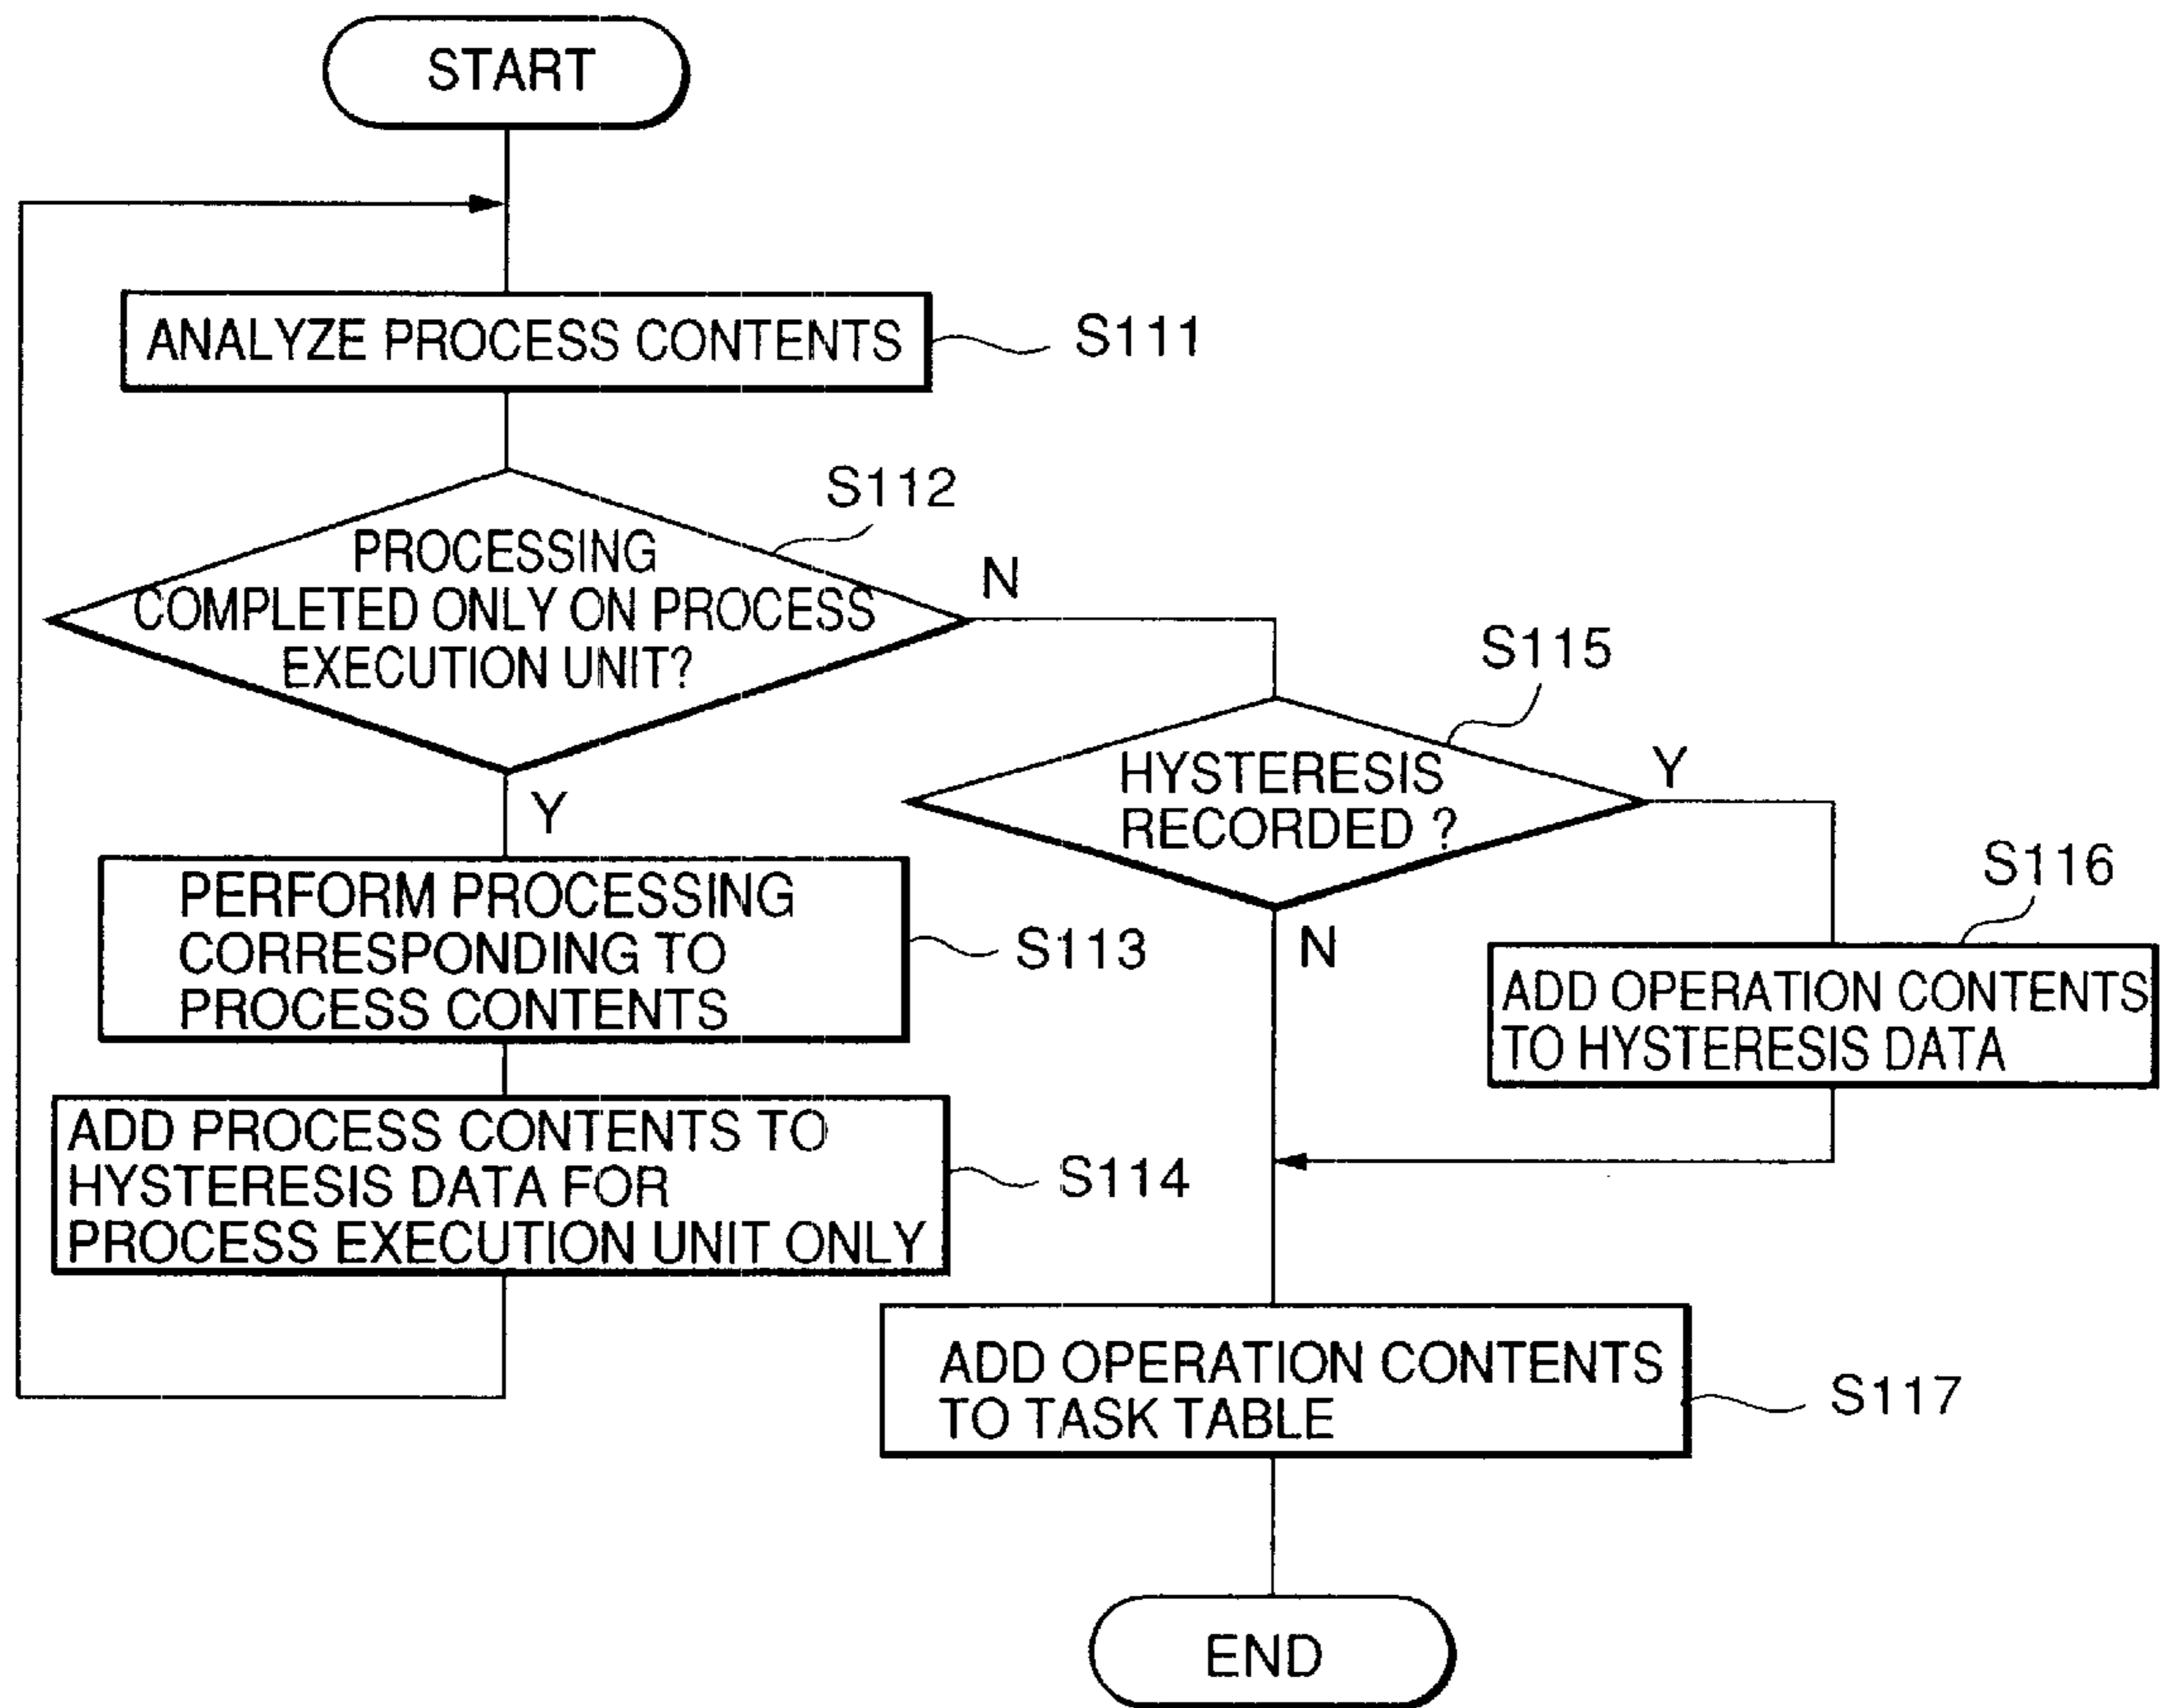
START

ANALYZE PROCESS CONTENTS

S111

S112

PROCESSING COMPLETED ONLY ON PROCESS EXECUTION UNIT?

N

Y

S115

HYSTERESIS RECORDED ?

Y

N

PERFORM PROCESSING CORRESPONDING TO PROCESS CONTENTS

S113

S116

ADD OPERATION CONTENTS TO HYSTERESIS DATA

ADD PROCESS CONTENTS TO HYSTERESIS DATA FOR PROCESS EXECUTION UNIT ONLY

S114

ADD OPERATION CONTENTS TO TASK TABLE

S117

END